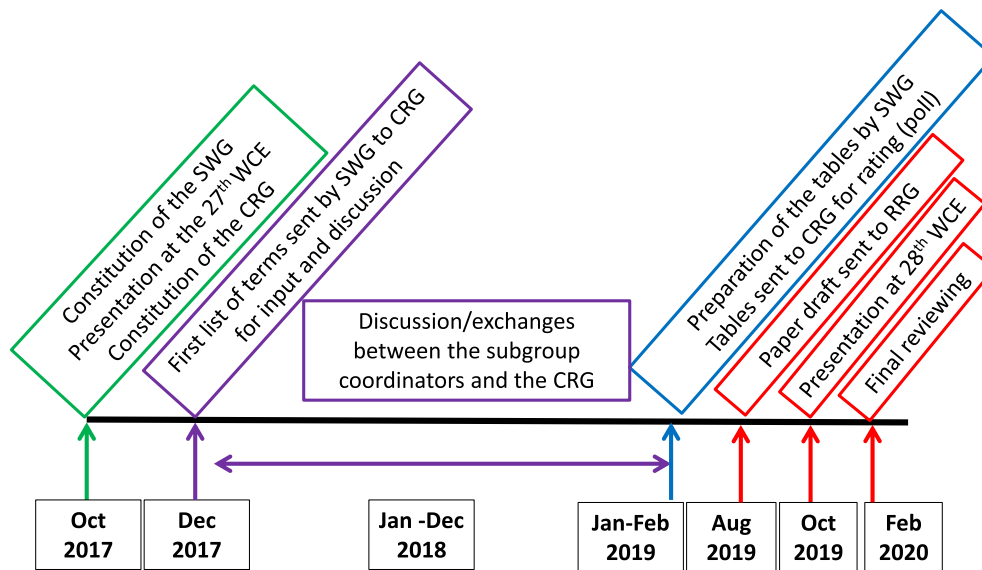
Constitution of the SWG
Presentation at the 27$^{th}$ WCE
Constitution of the CRG

First list of terms sent by SWG to CRG
for input and discussion

Discussion/exchanges between the subgroup coordinators and the CRG

Preparation of the tables by SWG
Tables sent to CRG for rating (poll)

Paper draft sent to RRG

Presentation at 28$^{th}$ WCE

Final reviewing

Oct 2017

Dec 2017

Jan -Dec 2018

Jan-Feb 2019

Aug 2019

Oct 2019

Feb 2020